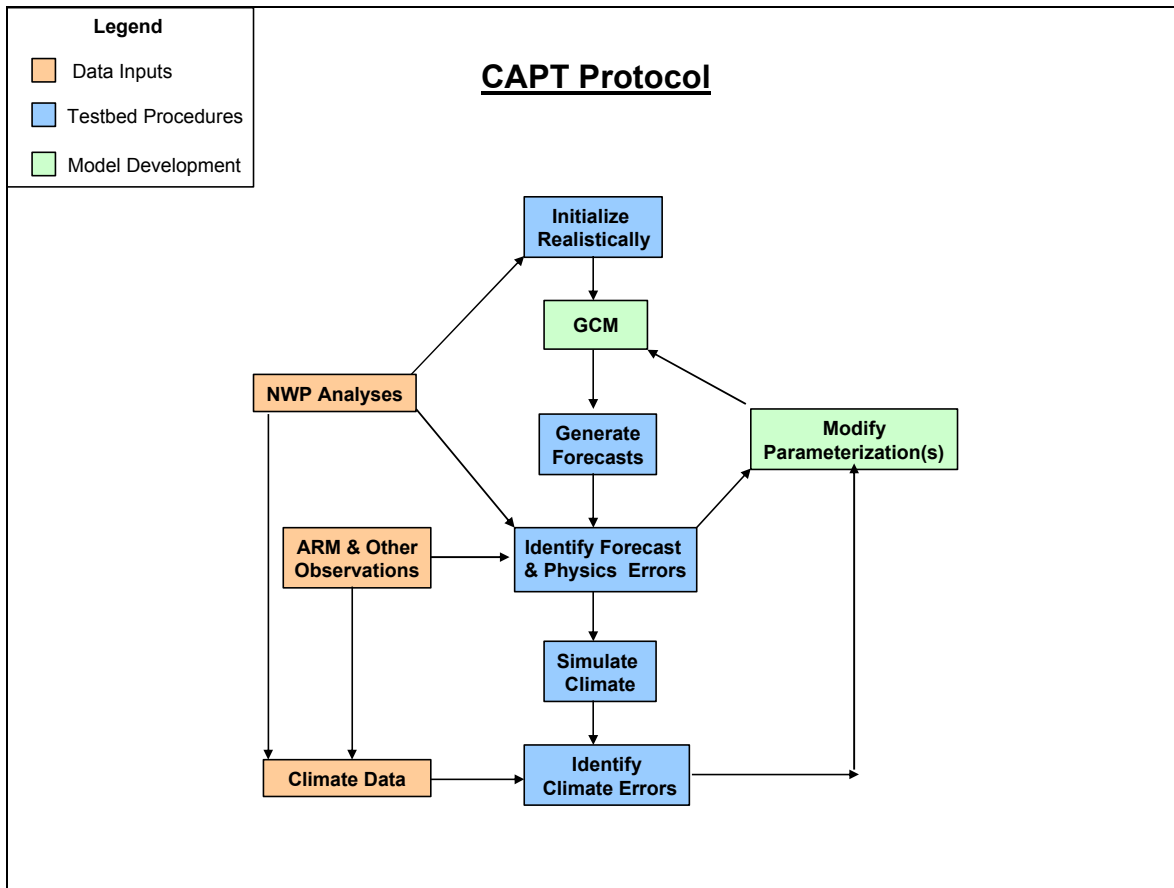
Legend

Data Inputs

Testbed Procedures

Model Development

CAPT Protocol

Initialize Realistically

GCM

NWP Analyses

Generate Forecasts

Modify Parameterization(s)

ARM & Other Observations

Identify Forecast & Physics Errors

Simulate Climate

Climate Data

Identify Climate Errors